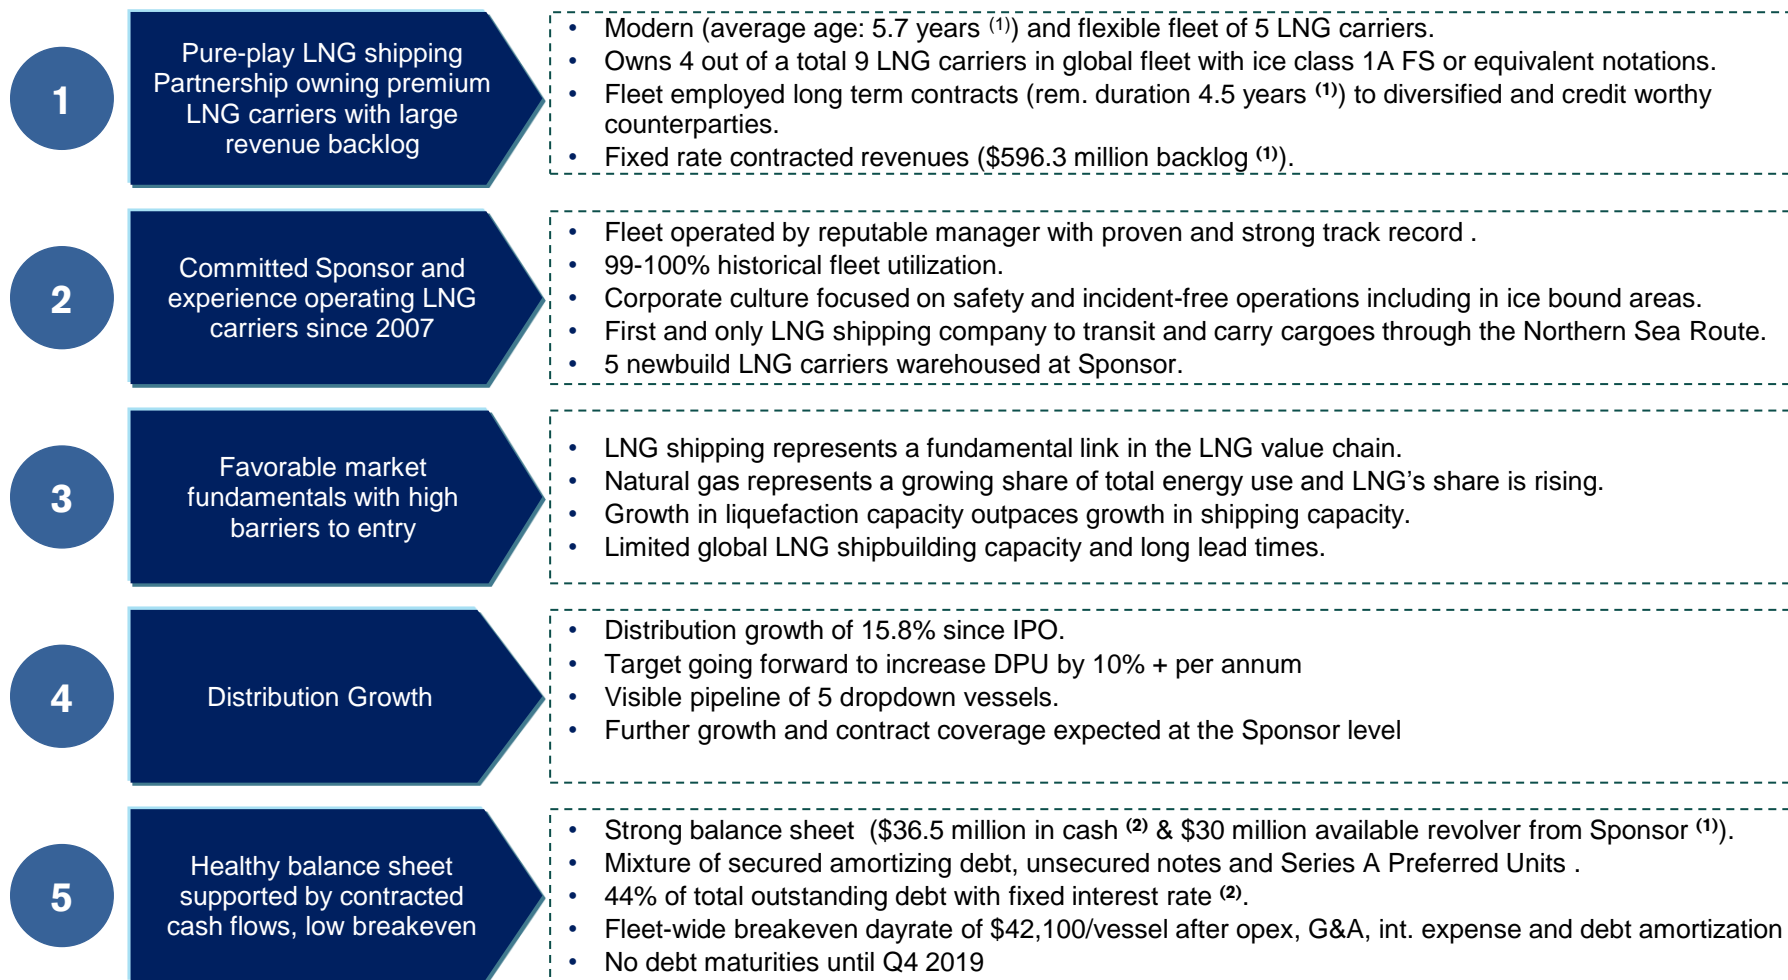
1

Pure-play LNG shipping Partnership owning premium LNG carriers with large revenue backlog

- Modern (average age: 5.7 years $^{(1)}$) and flexible fleet of 5 LNG carriers.
- Owns 4 out of a total 9 LNG carriers in global fleet with ice class 1A FS or equivalent notations.
- Fleet employed long term contracts (rem. duration 4.5 years $^{(1)}$) to diversified and credit worthy counterparties.
- Fixed rate contracted revenues ($596.3 million backlog $^{(1)}$).

2

Committed Sponsor and experience operating LNG carriers since 2007

- Fleet operated by reputable manager with proven and strong track record .
- 99-100% historical fleet utilization.
- Corporate culture focused on safety and incident-free operations including in ice bound areas.
- First and only LNG shipping company to transit and carry cargoes through the Northern Sea Route.
- 5 newbuild LNG carriers warehoused at Sponsor.

3

Favorable market fundamentals with high barriers to entry

- LNG shipping represents a fundamental link in the LNG value chain.
- Natural gas represents a growing share of total energy use and LNG’s share is rising.
- Growth in liquefaction capacity outpaces growth in shipping capacity.
- Limited global LNG shipbuilding capacity and long lead times.

4

Distribution Growth

- Distribution growth of 15.8% since IPO.
- Target going forward to increase DPU by 10% + per annum
- Visible pipeline of 5 dropdown vessels.
- Further growth and contract coverage expected at the Sponsor level

5

Healthy balance sheet supported by contracted cash flows, low breakeven

- Strong balance sheet ($36.5 million in cash $^{(2)}$ & $30 million available revolver from Sponsor $^{(1)}$).
- Mixture of secured amortizing debt, unsecured notes and Series A Preferred Units .
- 44% of total outstanding debt with fixed interest rate $^{(2)}$.
- Fleet-wide breakeven dayrate of $42,100/vessel after opex, G&A, int. expense and debt amortization
- No debt maturities until Q4 2019